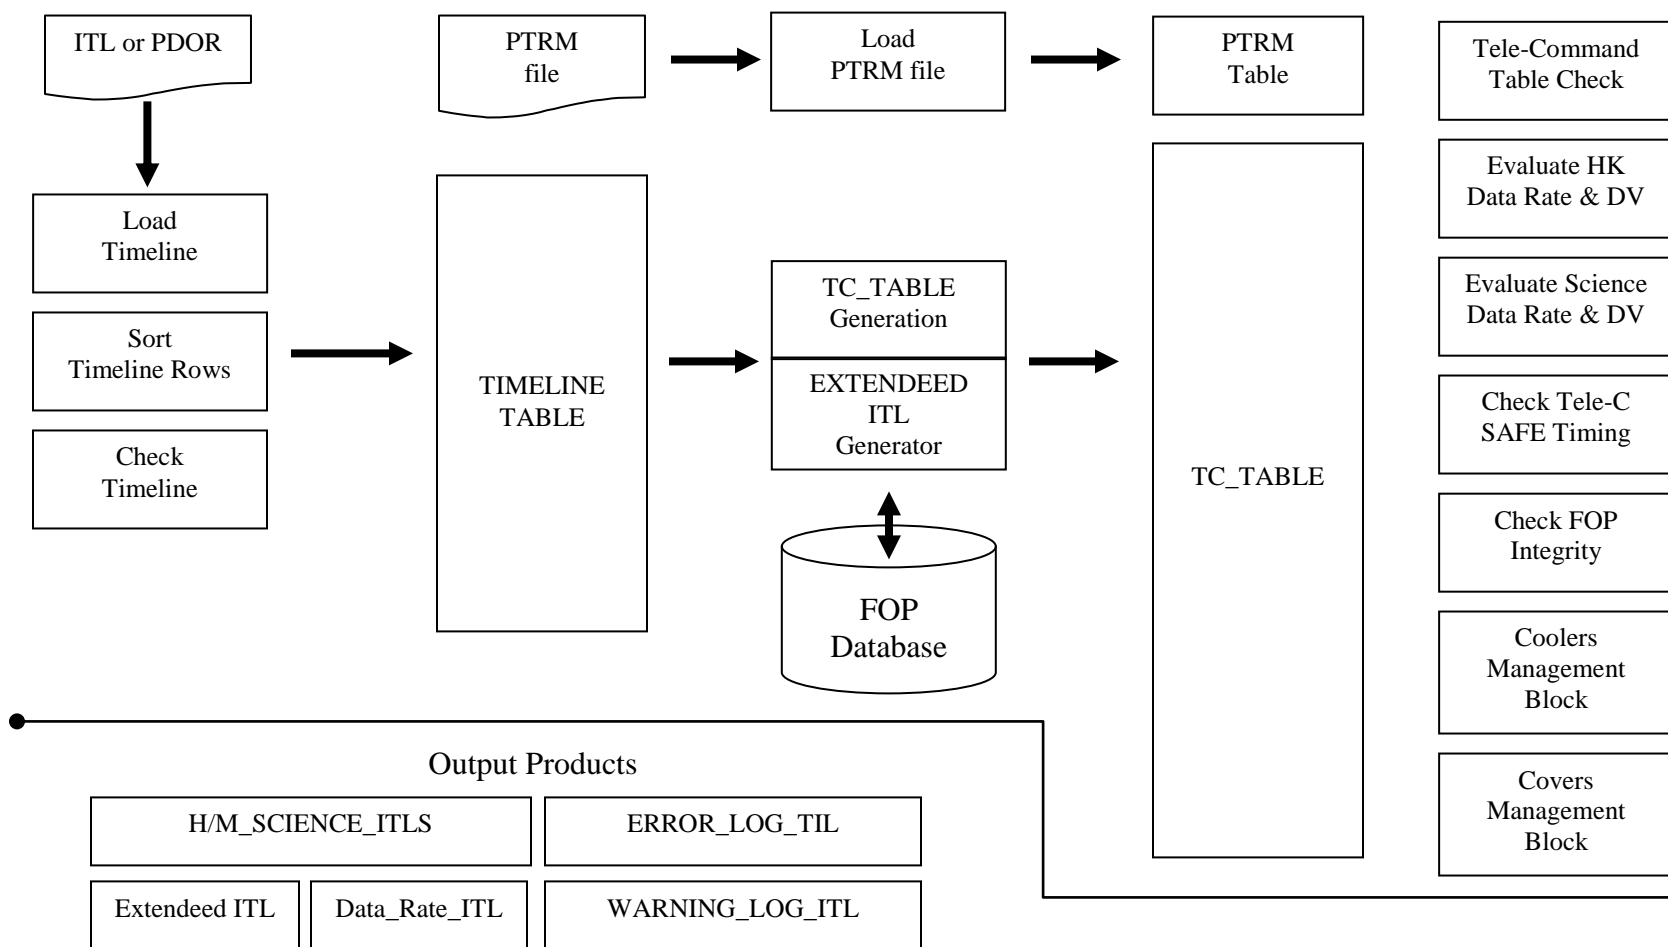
ITL or PDOR

PTRM file

Load PTRM file

PTRM Table

Tele-Command Table Check

Load Timeline

Sort Timeline Rows

Check Timeline

TIMELINE TABLE

TC_TABLE Generation

EXTENDEED ITL Generator

FOP Database

TC_TABLE

Evaluate HK Data Rate & DV

Evaluate Science Data Rate & DV

Check Tele-C SAFE Timing

Check FOP Integrity

Coolers Management Block

Covers Management Block

Output Products

H/M_SCIENCE_ITLS

ERROR_LOG_TIL

Extendeed ITL

Data_Rate_ITL

WARNING_LOG_ITL